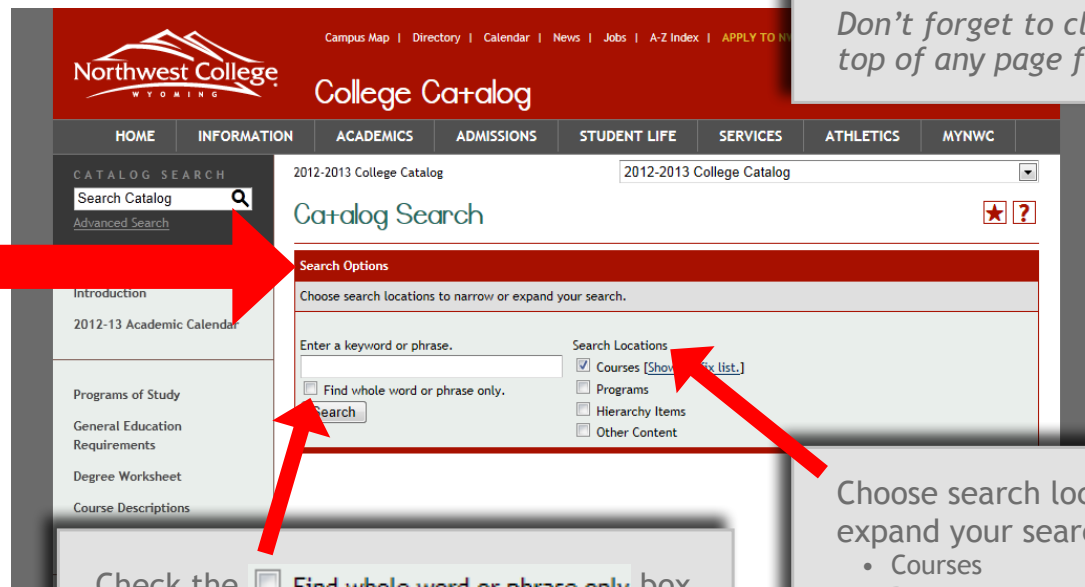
Don't forget to cl
top of any page f

Northwest College
WYOMING

Campus Map | Directory | Calendar | News | Jobs | A-Z Index | APPLY TO N

College Catalog

HOME | INFORMATION | ACADEMICS | ADMISSIONS | STUDENT LIFE | SERVICES | ATHLETICS | MYNWC

CATALOG SEARCH
Search Catalog
Advanced Search

Introduction
2012-13 Academic Calendar

Programs of Study
General Education Requirements
Degree Worksheet
Course Descriptions

2012-2013 College Catalog
2012-2013 College Catalog

Catalog Search

Search Options
Choose search locations to narrow or expand your search.

Enter a keyword or phrase.
Find whole word or phrase only.
Search

Search Locations
Courses [Show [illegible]fix list.]
Programs
Hierarchy Items
Other Content

Choose search lo
expand your sear
• Courses

Check the Find whole word or phrase only box